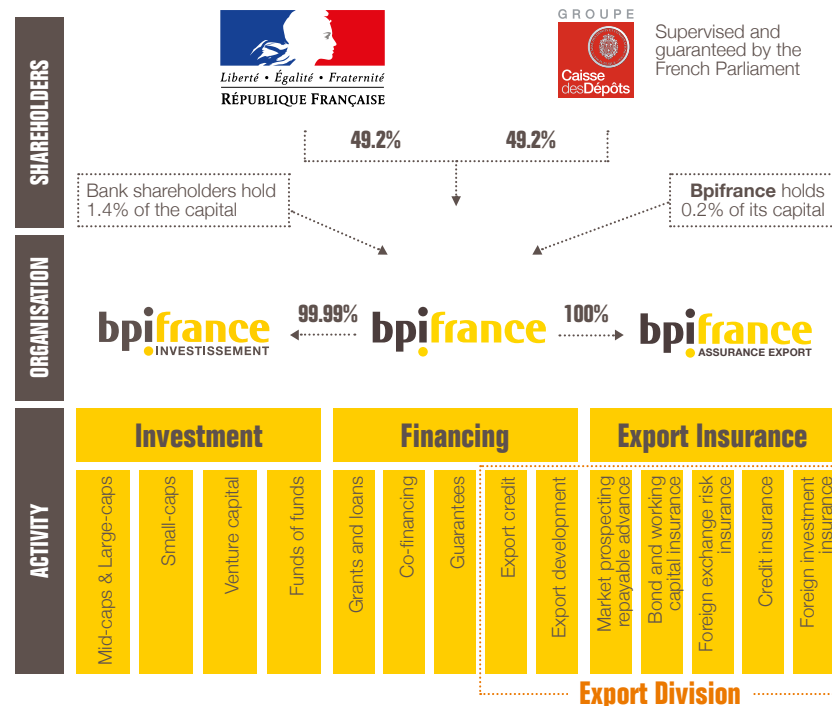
SHAREHOLDERS

Liberté • Égalité • Fraternité
RÉPUBLIQUE FRANÇAISE

GROUPE
Caisse des Dépôts

Supervised and guaranteed by the French Parliament

49.2%
49.2%

Bank shareholders hold 1.4% of the capital

Bpifrance holds 0.2% of its capital

ORGANISATION

bpifrance INVESTISSEMENT
99.99%
bpifrance
100%
bpifrance ASSURANCE EXPORT

ACTIVITY

Investment
Financing
Export Insurance

Mid-caps & Large-caps
Small-caps
Venture capital
Funds of funds
Grants and loans
Co-financing
Guarantees
Export credit
Export development
Market prospecting repayable advance
Bond and working capital insurance
Foreign exchange risk insurance
Credit insurance
Foreign investment insurance

Export Division